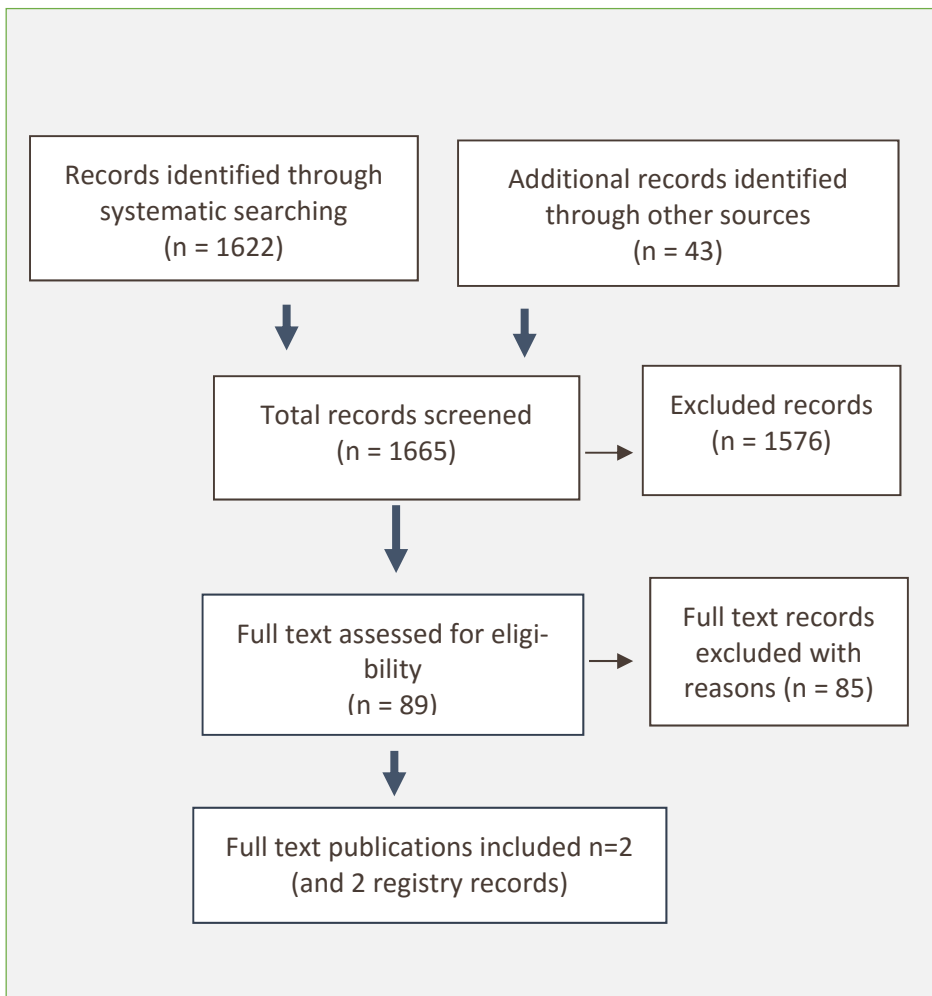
Records identified through systematic searching
(n = 1622)

Additional records identified through other sources
(n = 43)

Total records screened
(n = 1665)

Excluded records
(n = 1576)

Full text assessed for eligibility
(n = 89)

Full text records excluded with reasons (n = 85)

Full text publications included n=2
(and 2 registry records)